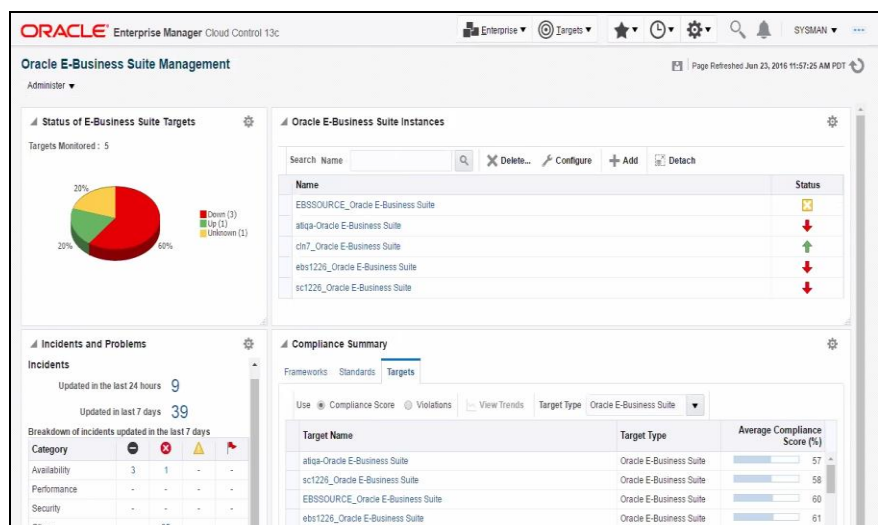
ORACLE Enterprise Manager Cloud Control 13c

Enterprise ▾ Targets ▾ SYSMAN ▾

Oracle E-Business Suite Management

Administer ▾

Page Refreshed Jun 23, 2016 11:57:25 AM PDT

Status of E-Business Suite Targets

Targets Monitored : 5

20%

20%

60%

Down (3)
Up (1)
Unknown (1)

Oracle E-Business Suite Instances

Search Name Delete... Configure Add Detach

| Name | Status |
|---|---|
| EBSSOURCE_Oracle E-Business Suite | |
| atiqa-Oracle E-Business Suite | |
| cln7_Oracle E-Business Suite | |
| ebs1226_Oracle E-Business Suite | |
| sc1226_Oracle E-Business Suite | |

Incidents and Problems

Incidents

Updated in the last 24 hours 9

Updated in last 7 days 39

Breakdown of incidents updated in the last 7 days

| Category | | | | |
|---|---|---|---|---|
| Availability | 3 | 1 | - | - |
| Performance | - | - | - | - |
| Security | - | - | - | - |

Compliance Summary

Frameworks Standards Targets

Use Compliance Score Violations View Trends Target Type Oracle E-Business Suite ▾

| Target Name | Target Type | Average Compliance Score (%) |
|---|---|---|
| atiqa-Oracle E-Business Suite | Oracle E-Business Suite | 57 |
| sc1226_Oracle E-Business Suite | Oracle E-Business Suite | 58 |
| EBSSOURCE_Oracle E-Business Suite | Oracle E-Business Suite | 60 |
| ebs1226_Oracle E-Business Suite | Oracle E-Business Suite | 61 |